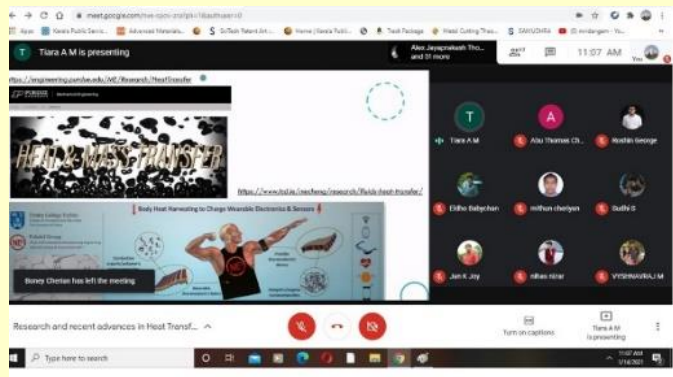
meet.google.com/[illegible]

Apps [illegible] Kerala Public Servic... Advanced Materials... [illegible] Home | Kerala Publi... Tech Package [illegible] SAMUDHRA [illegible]

T Tiara A M is presenting

Alex Jayaprakash Tho... and 51 more

27

11:07 AM

You

https://engineering.purdue.edu/ME/Research/HeatTransfer

PURDUE Mechanical Engineering

HEAT & MASS TRANSFER

https://www.tudo.se/mecheng/research/fluids-heat-transfer/

Body Heat Harvesting to Charge Wearable Electronics & Sensors

Boney Cherian has left the meeting

Tiara A M

Abu Thomas Ch...

Roshin George

Eldho Babychan

mithun cheriyan

Sudhi S

Jain K Joy

nihas nizar

VYSHNAVRAJ M

Research and recent advances in Heat Transf...

Turn on captions

Tiara A M is presenting

Type here to search

11:07 AM 7/14/2021